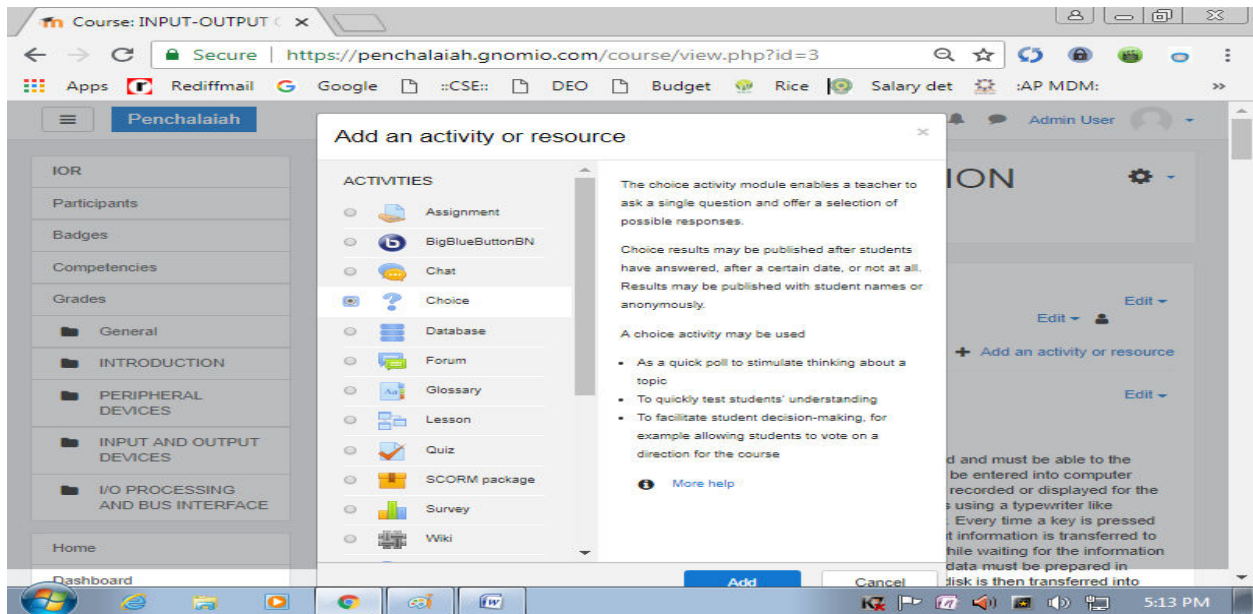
Course: INPUT-OUTPUT ×

Secure | https://penchalaiah.gnomio.com/course/view.php?id=3

Apps Rediffmail Google ::CSE:: DEO Budget Rice Salary det :AP MDM: »

Penchalaiah

Admin User

IOR
Participants
Badges
Competencies
Grades
General
INTRODUCTION
PERIPHERAL DEVICES
INPUT AND OUTPUT DEVICES
I/O PROCESSING AND BUS INTERFACE
Home
Dashboard

Add an activity or resource ×

ACTIVITIES
Assignment
BigBlueButtonBN
Chat
Choice
Database
Forum
Glossary
Lesson
Quiz
SCORM package
Survey
Wiki

The choice activity module enables a teacher to ask a single question and offer a selection of possible responses.

Choice results may be published after students have answered, after a certain date, or not at all. Results may be published with student names or anonymously.

A choice activity may be used

• As a quick poll to stimulate thinking about a topic
• To quickly test students' understanding
• To facilitate student decision-making, for example allowing students to vote on a direction for the course

More help

Add Cancel

ION

Edit
Edit
Add an activity or resource
Edit

d and must be able to the
be entered into computer
recorded or displayed for the
s using a typewriter like
. Every time a key is pressed
t information is transferred to
hile waiting for the information
data must be prepared in
disk is then transferred into

5:13 PM